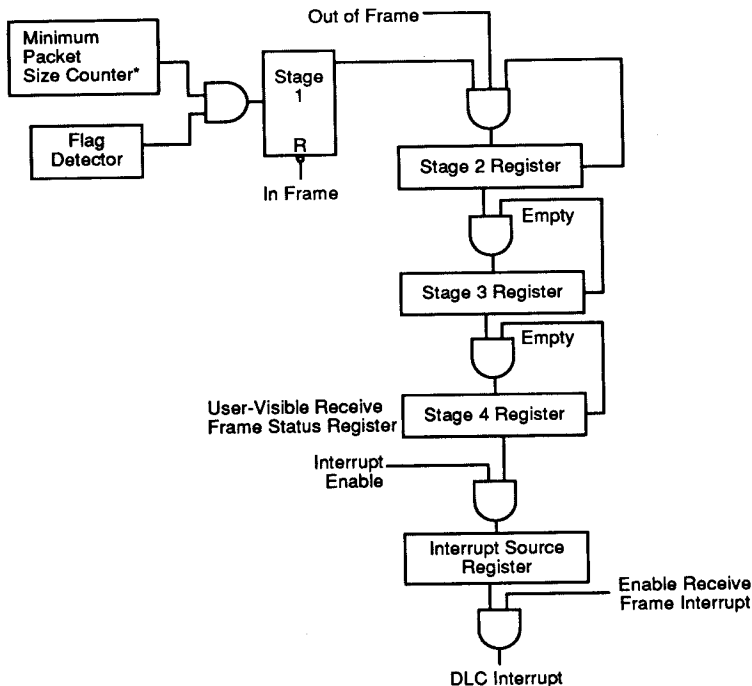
Minimum Packet Size Counter*

Flag Detector

Stage 1

R

In Frame

Out of Frame

Stage 2 Register

Empty

Stage 3 Register

Empty

User-Visible Receive Frame Status Register

Stage 4 Register

Interrupt Enable

Interrupt Source Register

Enable Receive Frame Interrupt

DLC Interrupt